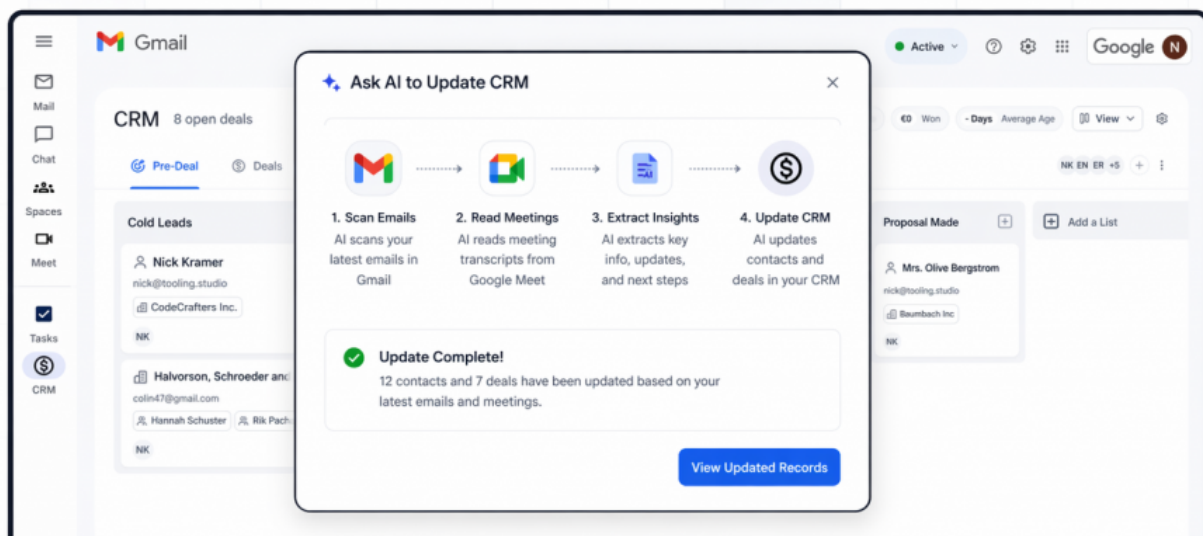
Gmail

Active

Google N

Mail

Chat

Spaces

Meet

Tasks

CRM

CRM 8 open deals

Pre-Deal Deals

€0 Won - Days Average Age View

NK EN ER +5

Cold Leads

Nick Kramer
nick@tooling.studio
CodeCrafters Inc.
NK

Halvorson, Schroeder and
colin47@gmail.com
Hannah Schuster Rik Pach
NK

Proposal Made

Mrs. Olive Bergstrom
nick@tooling.studio
Baumbach Inc
NK

Add a List

Ask AI to Update CRM

1. Scan Emails
AI scans your latest emails in Gmail

2. Read Meetings
AI reads meeting transcripts from Google Meet

3. Extract Insights
AI extracts key info, updates, and next steps

4. Update CRM
AI updates contacts and deals in your CRM

Update Complete!
12 contacts and 7 deals have been updated based on your latest emails and meetings.

View Updated Records